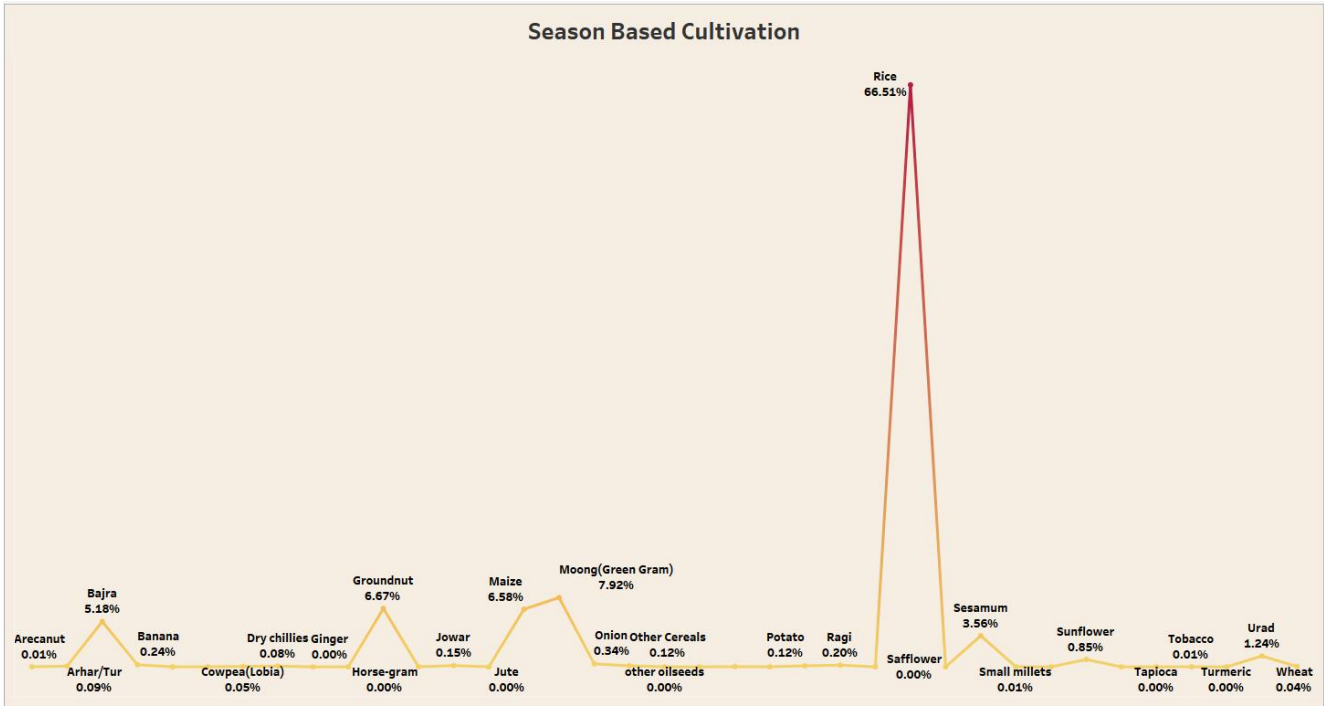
Season Based Cultivation

Rice
66.51%

Bajra
5.18%

Groundnut
6.67%

Maize
6.58%

Moong(Green Gram)
7.92%

Arecanut
0.01%

Arhar/Tur
0.09%

Banana
0.24%

Cowpea(Lobia)
0.05%

Dry chillies
0.08%

Ginger
0.00%

Horse-gram
0.00%

Jowar
0.15%

Jute
0.00%

Onion
0.34%

Other Cereals
0.12%

other oilseeds
0.00%

Potato
0.12%

Ragi
0.20%

Safflower
0.00%

Sesamum
3.56%

Small millets
0.01%

Sunflower
0.85%

Tapioca
0.00%

Tobacco
0.01%

Turmeric
0.00%

Urad
1.24%

Wheat
0.04%